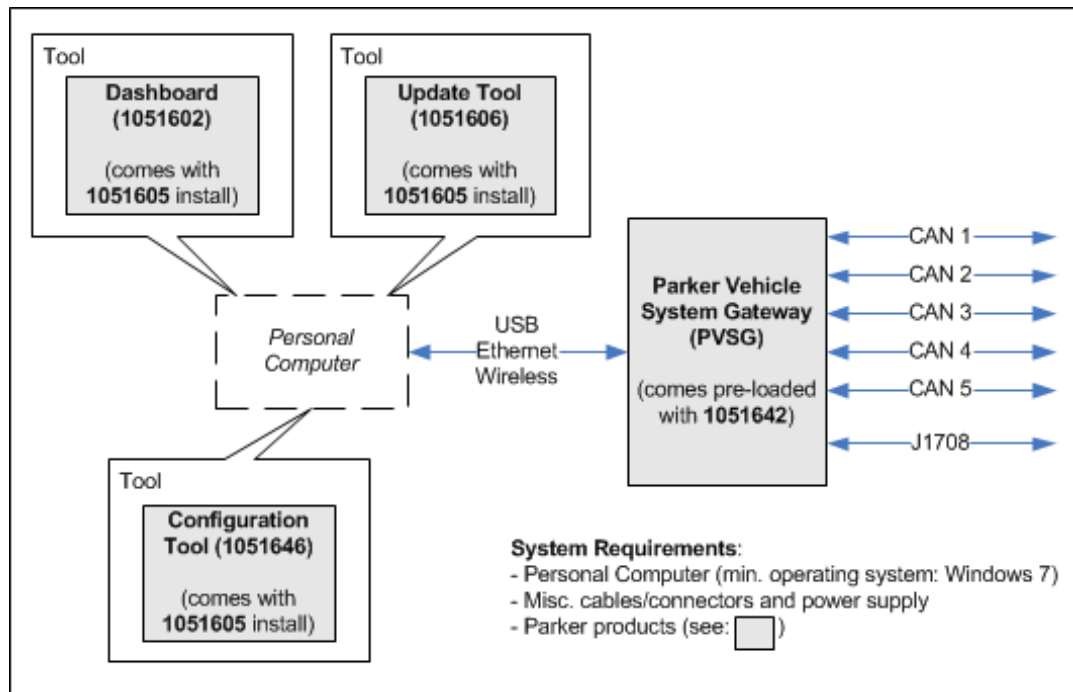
Tool

Dashboard (1051602)

(comes with 1051605 install)

Tool

Update Tool (1051606)

(comes with 1051605 install)

Personal Computer

USB
Ethernet
Wireless

Parker Vehicle System Gateway (PVSG)

(comes pre-loaded with 1051642)

CAN 1
CAN 2
CAN 3
CAN 4
CAN 5
J1708

Tool

Configuration Tool (1051646)

(comes with 1051605 install)

System Requirements:
- Personal Computer (min. operating system: Windows 7)
- Misc. cables/connectors and power supply
- Parker products (see: )